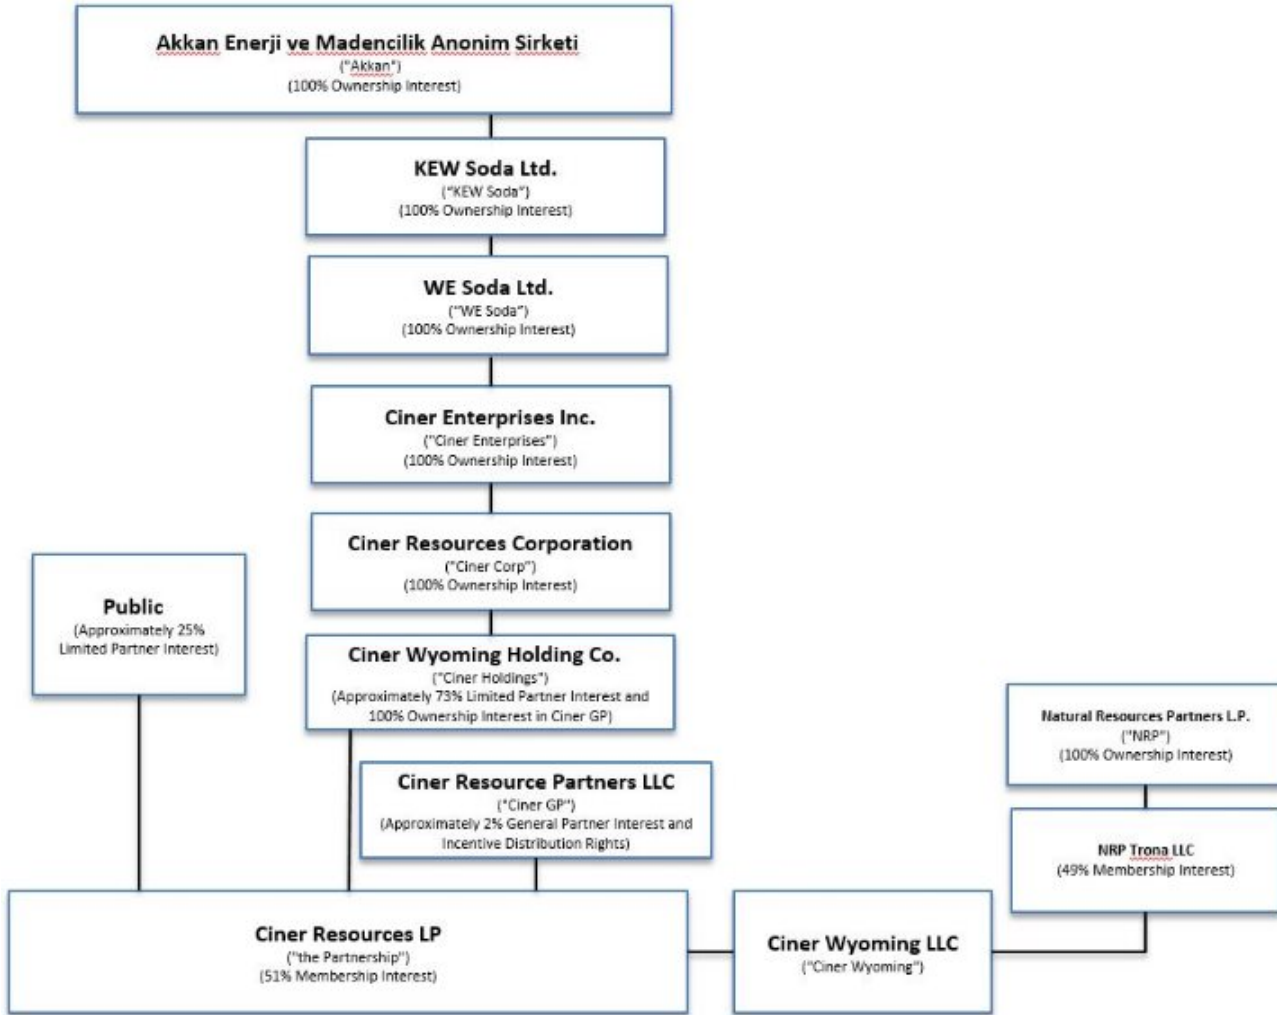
Akkan Enerji ve Madencilik Anonim Sirketi
("Akkan")
(100% Ownership Interest)

KEW Soda Ltd.
("KEW Soda")
(100% Ownership Interest)

WE Soda Ltd.
("WE Soda")
(100% Ownership Interest)

Ciner Enterprises Inc.
("Ciner Enterprises")
(100% Ownership Interest)

Ciner Resources Corporation
("Ciner Corp")
(100% Ownership Interest)

Public
(Approximately 25% Limited Partner Interest)

Ciner Wyoming Holding Co.
("Ciner Holdings")
(Approximately 73% Limited Partner Interest and 100% Ownership Interest in Ciner GP)

Ciner Resource Partners LLC
("Ciner GP")
(Approximately 2% General Partner Interest and Incentive Distribution Rights)

Natural Resources Partners L.P.
("NRP")
(100% Ownership Interest)

NRP Trona LLC
(49% Membership Interest)

Ciner Resources LP
("the Partnership")
(51% Membership Interest)

Ciner Wyoming LLC
("Ciner Wyoming")